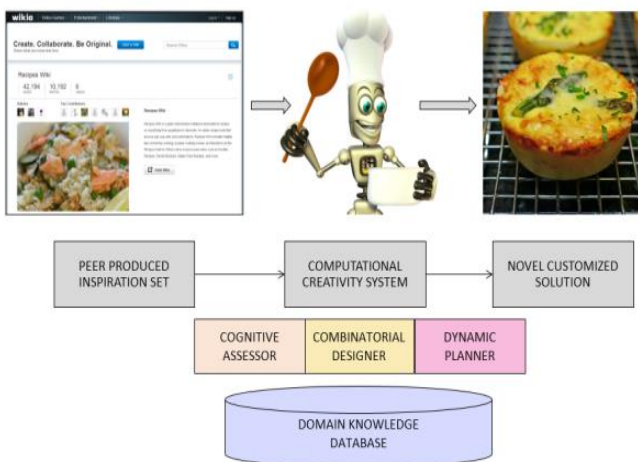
wikia

Create. Collaborate. Be Original.

Recipes Wiki

42,194

10,192

PEER PRODUCED INSPIRATION SET

COMPUTATIONAL CREATIVITY SYSTEM

NOVEL CUSTOMIZED SOLUTION

COGNITIVE ASSESSOR

COMBINATORIAL DESIGNER

DYNAMIC PLANNER

DOMAIN KNOWLEDGE DATABASE